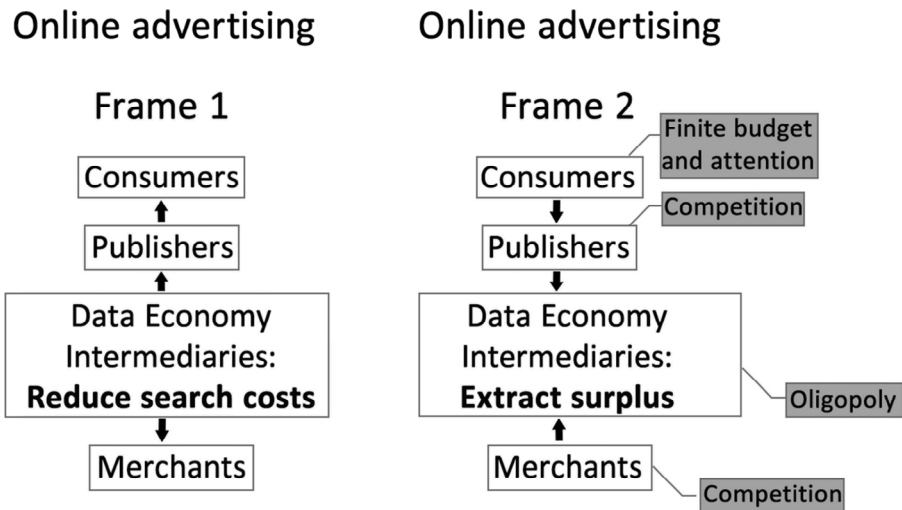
Online advertising

Frame 1

Consumers

Publishers

Data Economy Intermediaries: **Reduce search costs**

Merchants

Online advertising

Frame 2

Finite budget and attention

Consumers

Competition

Publishers

Data Economy Intermediaries: **Extract surplus**

Oligopoly

Merchants

Competition